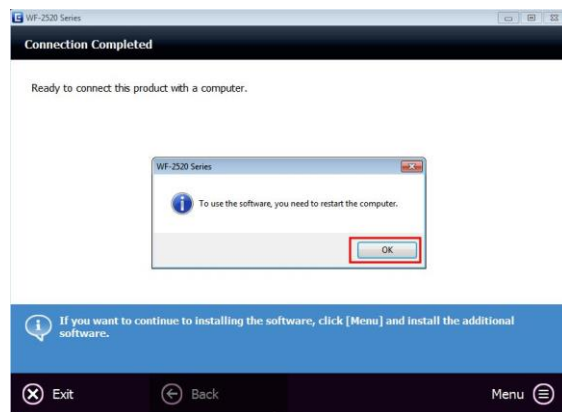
WF-2520 Series

Connection Completed

Ready to connect this product with a computer.

WF-2520 Series

To use the software, you need to restart the computer.

OK

If you want to continue to installing the software, click [Menu] and install the additional software.

Exit

Back

Menu